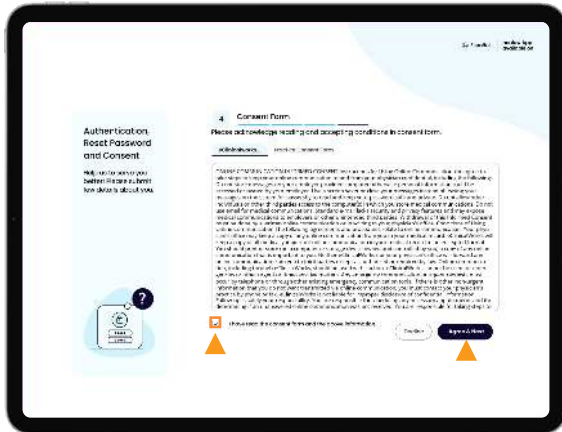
Authentication, Reset Password and Consent

Help us to serve you better. Please submit few details about you.

4 Consent Form

Please acknowledge reading and accepting conditions in consent form.

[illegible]

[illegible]

I have read the consent form and the above information.

Decline

Agree & Next